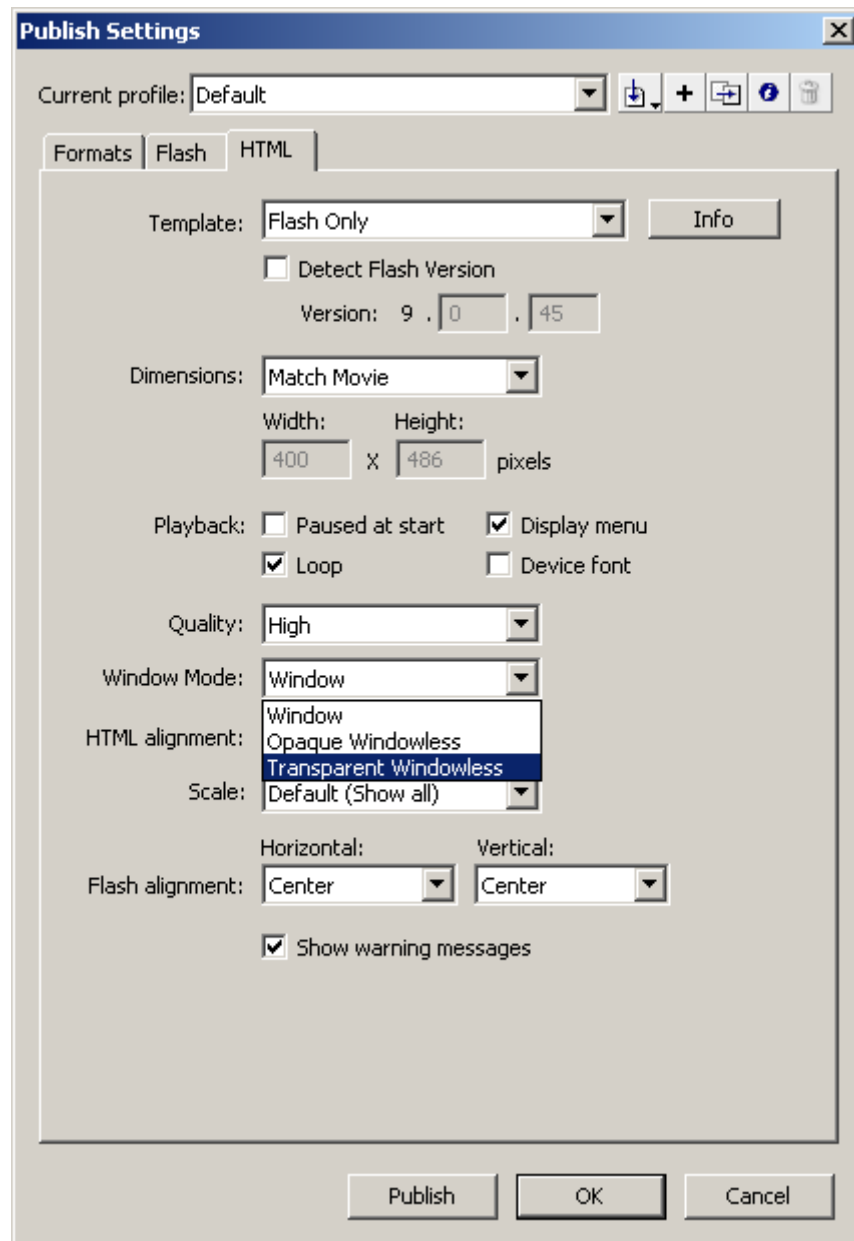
Publish Settings

Current profile: Default

Formats Flash HTML

Template: Flash Only Info

Detect Flash Version

Version: 9 . 0 . 45

Dimensions: Match Movie

Width: Height:

400 X 486 pixels

Playback: Paused at start Display menu

Loop Device font

Quality: High

Window Mode: Window

Window
Opaque Windowless
Transparent Windowless

HTML alignment:

Scale: Default (Show all)

Horizontal: Vertical:

Flash alignment: Center Center

Show warning messages

Publish OK Cancel